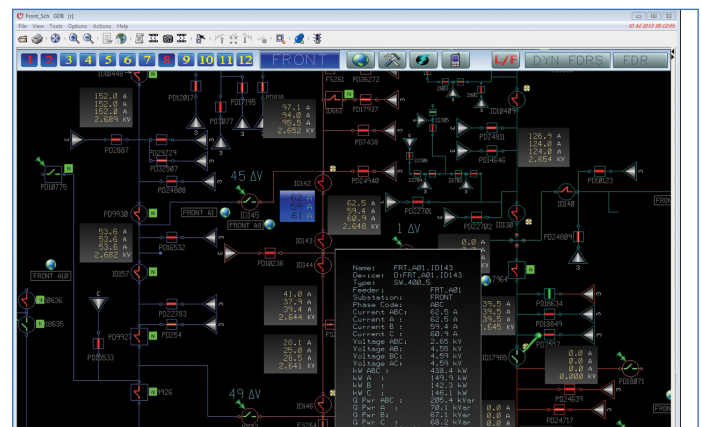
Front_Sch GDB [r]
File View Tools Options Actions Help
31 Jul 2012 09:12:05
1 2 3 4 5 6 7 8 9 10 11 12 FRONT
L/F DYN FDRS FDR

152.0 A
152.0 A
152.0 A
2.689 KV

PD12079
PD17795
97.1 A
94.0 A
95.5 A
2.652 KV
FS261 PD26272
ID12461
PD17937
IDU0848
PD2887
PD29729
PD32507
PD24808
PD7438
PD24948
PD14646
PD24891
126.9 A
124.0 A
124.0 A
2.654 KV
PD10775
45 ΔV
ID142
PD10123
ID148
FRONT A0
ID145
FRONT A0
62.5 A
59.4 A
60.9 A
2.648 KV
PD22701
PD22702
ID130
PD24009
PD9930
53.6 A
53.6 A
53.6 A
2.682 KV
PD16532
1 ΔV
ID143
0.0 A
ID157
PD10236
ID144
FRONT A0
PD0636
PD0635
41.0 A
37.9 A
39.4 A
2.644 KV
PD22783
PD9927
PD254
PD2833
28.1 A
25.0 A
26.5 A
2.641 KV
PD18634
PD18849
PD14847
ID17980
PD16871
PD24639
PD24717
0.000 KV
0.0 A
0.0 A
49 ΔV
PD126
ID146
FS264
Name: FRT_A01.ID143
Device: D:FRT_A01.ID143
Type: SW_400_5
Feeder: FRT_A01
Substation: FRONT
Phase Code: ABC
Current ABC: 62.5 A
Current A : 62.5 A
Current B : 59.4 A
Current C : 60.9 A
Voltage ABC: 2.65 kV
Voltage AB: 4.58 kV
Voltage BC: 4.59 kV
Voltage AC: 4.59 kV
kW ABC : 438.4 kW
kW A : 149.9 kW
kW B : 142.3 kW
kW C : 146.1 kW
Q Pwr ABC : 205.4 kVar
Q Pwr A : 70.1 kVar
Q Pwr B : 67.1 kVar
Q Pwr C : 68.2 kVar
39.5 A
39.5 A
.645 KV
0.0 A
0.0 A
FRON
FRON